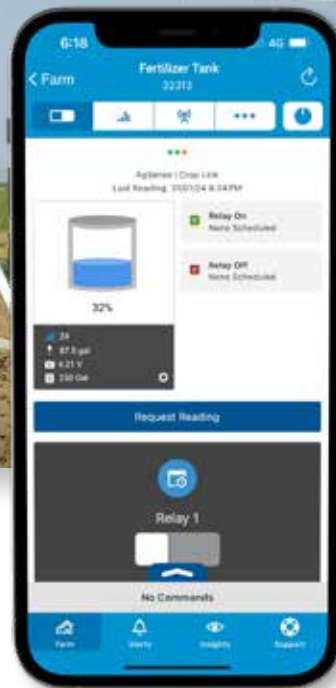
6:18
4G

< Farm
Fertilizer Tank
32313

Agsense | Crop Link
Last Reading: 7/20/24 6:34PM

Relay On
None Scheduled

Relay Off
None Scheduled

32%

24
87.5 gal
4.21 V
250 Gal

Request Reading

Relay 1

No Commands

Farm
Alerts
Insights
Support